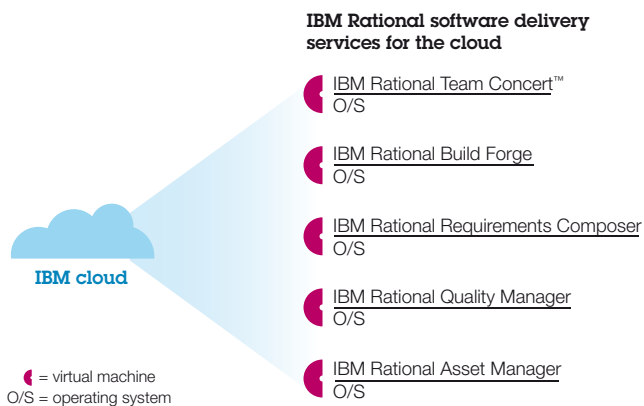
IBM Rational software delivery services for the cloud

IBM Rational Team Concert™
O/S

IBM Rational Build Forge
O/S

IBM Rational Requirements Composer
O/S

IBM Rational Quality Manager
O/S

IBM Rational Asset Manager
O/S

IBM cloud

= virtual machine
O/S = operating system